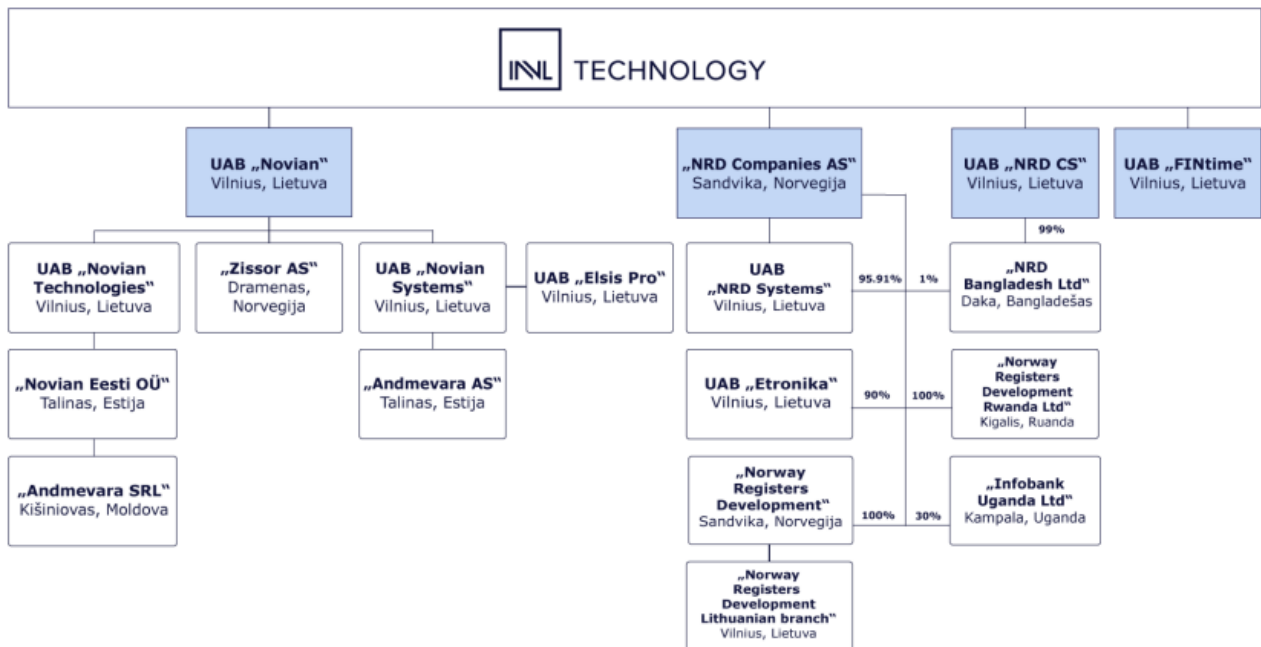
INVL TECHNOLOGY

UAB „Novian“
Vilnius, Lietuva

„NRD Companies AS“
Sandvika, Norvegija

UAB „NRD CS“
Vilnius, Lietuva

UAB „FINtime“
Vilnius, Lietuva

UAB „Novian Technologies“
Vilnius, Lietuva

„Zissor AS“
Dramenas, Norvegija

UAB „Novian Systems“
Vilnius, Lietuva

UAB „Elsis Pro“
Vilnius, Lietuva

UAB „NRD Systems“
Vilnius, Lietuva

95.91%

1%

99%

„NRD Bangladesh Ltd“
Daka, Bangladešas

„Novian Eesti OÜ“
Talinas, Estija

„Andmevara AS“
Talinas, Estija

UAB „Etronika“
Vilnius, Lietuva

90%

100%

„Norway Registers Development Rwanda Ltd“
Kigalis, Ruanda

„Andmevara SRL“
Kišiniovas, Moldova

„Norway Registers Development“
Sandvika, Norvegija

100%

30%

„Infobank Uganda Ltd“
Kampala, Uganda

„Norway Registers Development Lithuanian branch“
Vilnius, Lietuva